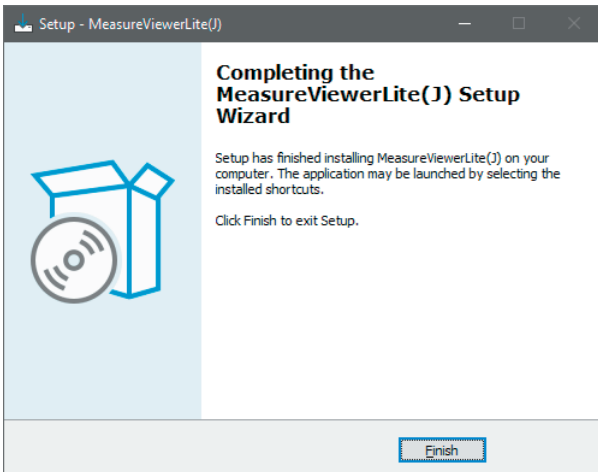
Setup - MeasureViewerLite(J)

Completing the MeasureViewerLite(J) Setup Wizard

Setup has finished installing MeasureViewerLite(J) on your computer. The application may be launched by selecting the installed shortcuts.

Click Finish to exit Setup.

Finish